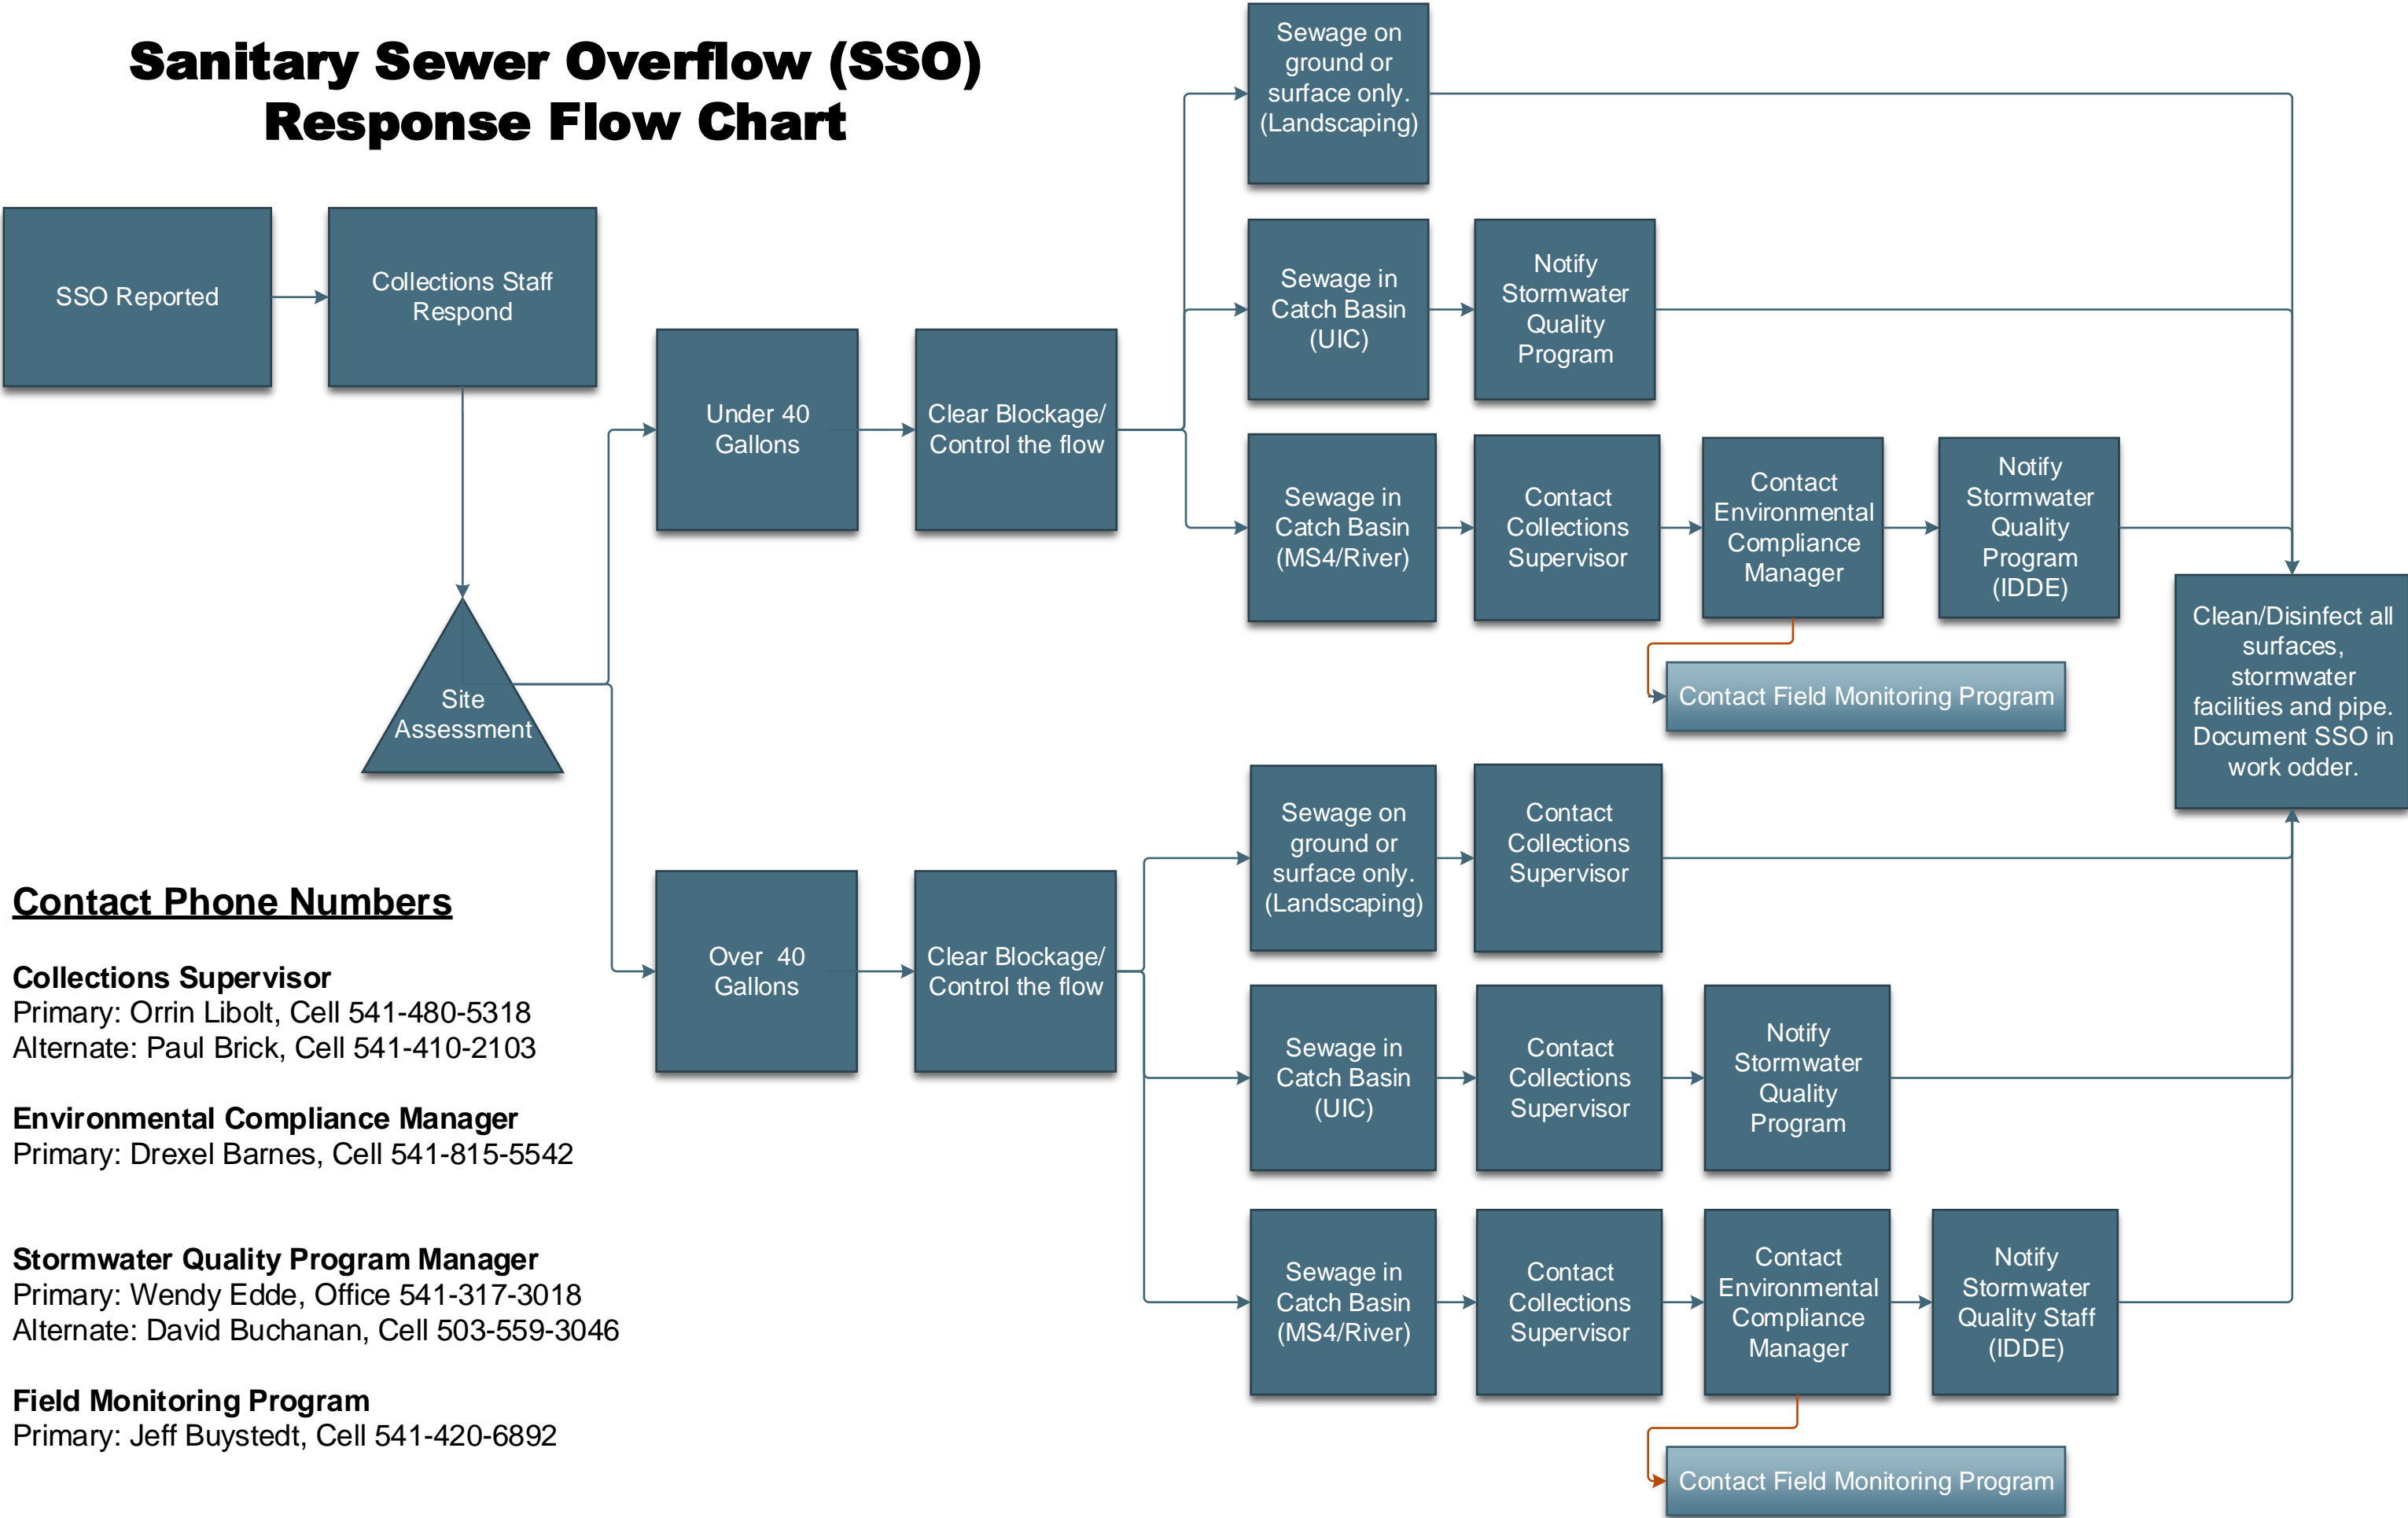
Sanitary Sewer Overflow (SSO) Response Flow Chart

SSO Reported

Collections Staff Respond

Site Assessment

Under 40 Gallons

Clear Blockage/ Control the flow

Sewage on ground or surface only. (Landscaping)

Sewage in Catch Basin (UIC)

Notify Stormwater Quality Program

Sewage in Catch Basin (MS4/River)

Contact Collections Supervisor

Contact Environmental Compliance Manager

Notify Stormwater Quality Program (IDDE)

Contact Field Monitoring Program

Clean/Disinfect all surfaces, stormwater facilities and pipe. Document SSO in work odder.

Over 40 Gallons

Clear Blockage/ Control the flow

Sewage on ground or surface only. (Landscaping)

Contact Collections Supervisor

Sewage in Catch Basin (UIC)

Contact Collections Supervisor

Notify Stormwater Quality Program

Sewage in Catch Basin (MS4/River)

Contact Collections Supervisor

Contact Environmental Compliance Manager

Notify Stormwater Quality Staff (IDDE)

Contact Field Monitoring Program

Contact Phone Numbers

Collections Supervisor
Primary: Orrin Libolt, Cell 541-480-5318
Alternate: Paul Brick, Cell 541-410-2103

Environmental Compliance Manager
Primary: Drexel Barnes, Cell 541-815-5542

Stormwater Quality Program Manager
Primary: Wendy Edde, Office 541-317-3018
Alternate: David Buchanan, Cell 503-559-3046

Field Monitoring Program
Primary: Jeff Buystedt, Cell 541-420-6892